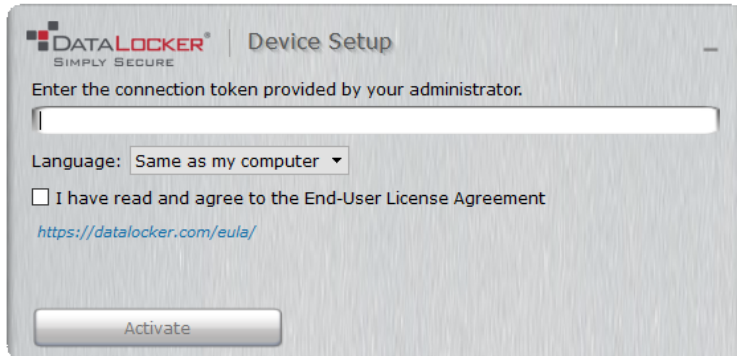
DATALOCKER®
SIMPLY SECURE
Device Setup
–
Enter the connection token provided by your administrator.

Language: Same as my computer ▾

I have read and agree to the End-User License Agreement

https://datalocker.com/eula/

Activate